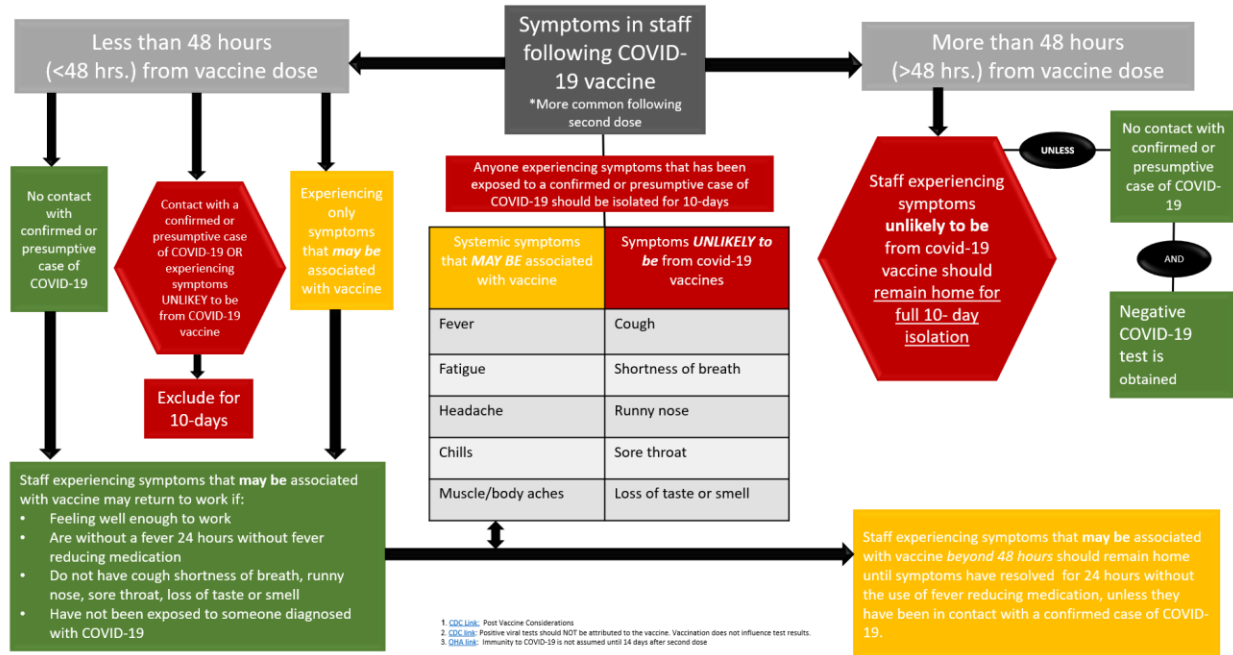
Symptoms in staff following COVID-19 vaccine
*More common following second dose

Less than 48 hours (<48 hrs.) from vaccine dose

More than 48 hours (>48 hrs.) from vaccine dose

No contact with confirmed or presumptive case of COVID-19

Contact with a confirmed or presumptive case of COVID-19 OR experiencing symptoms UNLIKELY to be from COVID-19 vaccine

Exclude for 10-days

Experiencing only symptoms that *may be* associated with vaccine

Anyone experiencing symptoms that has been exposed to a confirmed or presumptive case of COVID-19 should be isolated for 10-days

| Systemic symptoms that ***MAY BE*** associated with vaccine | Symptoms ***UNLIKELY to be*** from covid-19 vaccines |
|---|---|
| Fever | Cough |
| Fatigue | Shortness of breath |
| Headache | Runny nose |
| Chills | Sore throat |
| Muscle/body aches | Loss of taste or smell |

Staff experiencing symptoms **unlikely to be** from covid-19 vaccine should remain home for full 10- day isolation

UNLESS

No contact with confirmed or presumptive case of COVID-19

AND

Negative COVID-19 test is obtained

Staff experiencing symptoms that **may be** associated with vaccine may return to work if:
• Feeling well enough to work
• Are without a fever 24 hours without fever reducing medication
• Do not have cough shortness of breath, runny nose, sore throat, loss of taste or smell
• Have not been exposed to someone diagnosed with COVID-19

Staff experiencing symptoms that **may be** associated with vaccine *beyond 48 hours* should remain home until symptoms have resolved for 24 hours without the use of fever reducing medication, unless they have been in contact with a confirmed case of COVID-19.

1. CDC Link: Post Vaccine Considerations
2. CDC link: Positive viral tests should NOT be attributed to the vaccine. Vaccination does not influence test results.
3. OHA link: Immunity to COVID-19 is not assumed until 14 days after second dose